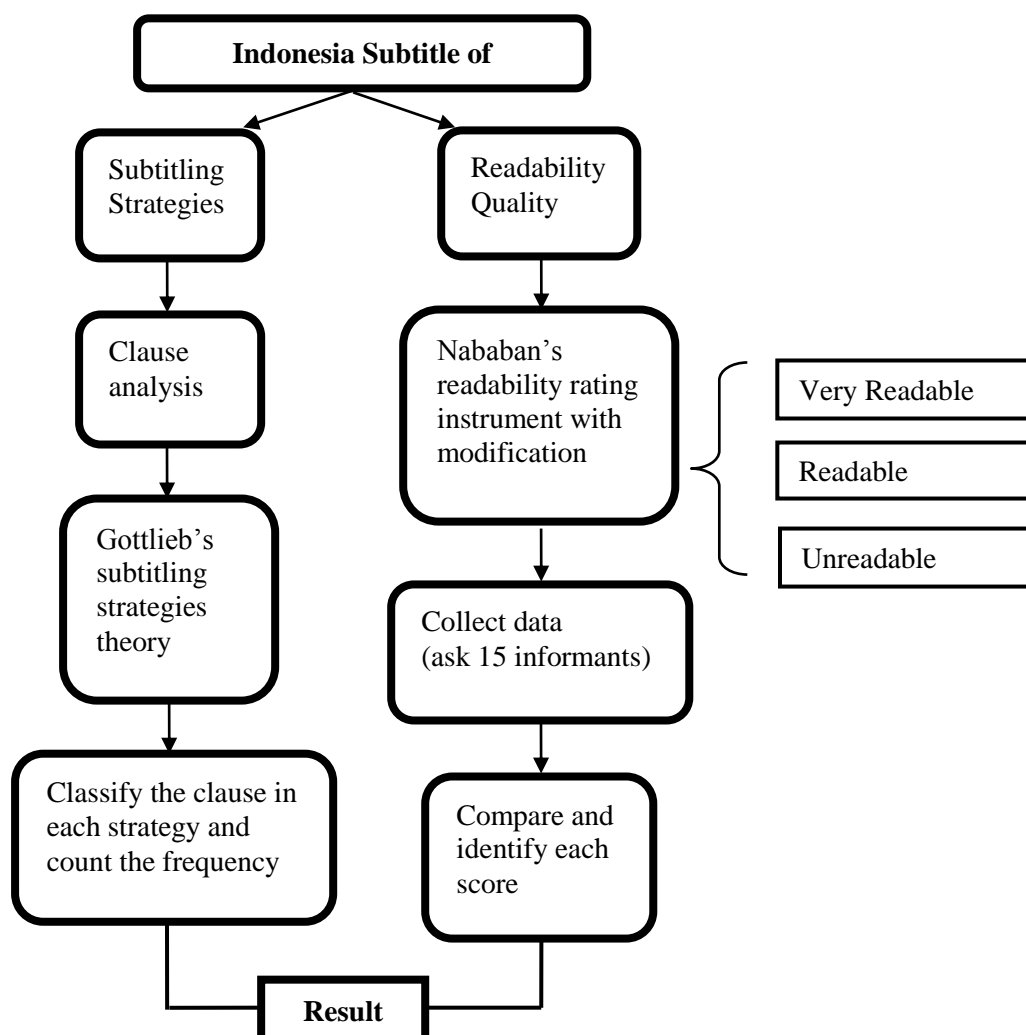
**Indonesia Subtitle of**

Subtitling Strategies

Readability Quality

Clause analysis

Gottlieb's subtitling strategies theory

Classify the clause in each strategy and count the frequency

Nababan's readability rating instrument with modification

Very Readable

Readable

Unreadable

Collect data (ask 15 informants)

Compare and identify each score

**Result**